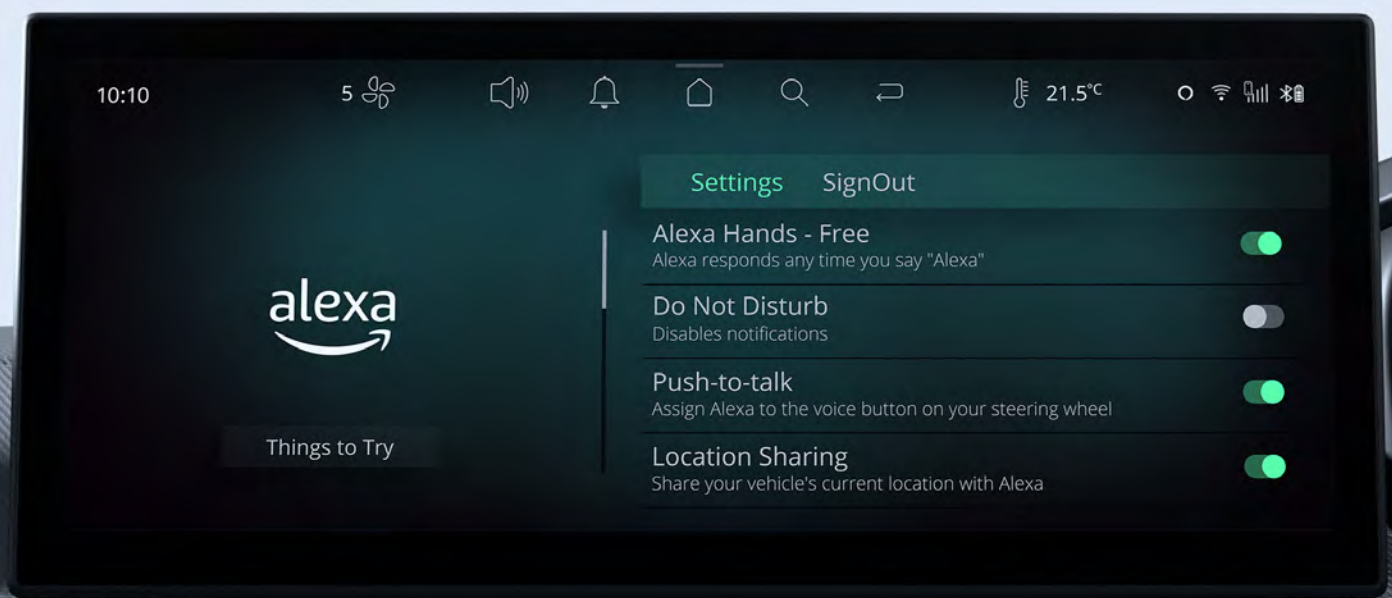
10:10

5

21.5°C

Settings SignOut

alexa

Things to Try

Alexa Hands - Free
Alexa responds any time you say "Alexa"

Do Not Disturb
Disables notifications

Push-to-talk
Assign Alexa to the voice button on your steering wheel

Location Sharing
Share your vehicle's current location with Alexa